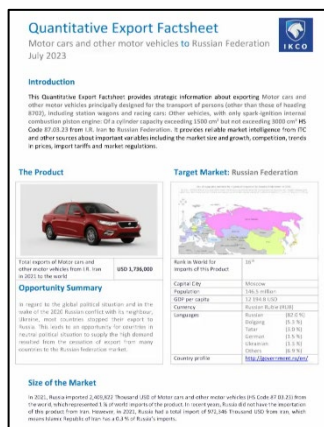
Quantitative Export Factsheet

Motor cars and other motor vehicles to Russian Federation

July 2023

IKCO

Introduction

This Quantitative Export Factsheet provides strategic information about exporting Motor cars and other motor vehicles principally designed for the transport of persons (other than those of heading 8702), including station wagons and racing cars: Other vehicles, with only spark-ignition internal combustion piston engine: Of a cylinder capacity exceeding 1500 cm³ but not exceeding 3000 cm³ HS Code 87.03.23 from I.R. Iran to Russian Federation. It provides reliable market intelligence from ITC and other sources about important variables including the market size and growth, competition, trends in prices, import tariffs and market regulations.

The Product

Total exports of Motor cars and other motor vehicles from I.R. Iran in 2021 to the world | USD 1,736,000

Opportunity Summary

In regard to the global political situation and in the wake of the 2022 Russian conflict with its neighbour, Ukraine, most countries stopped their export to Russia. This leads to an opportunity for countries in neutral political situation to supply the high demand resulted from the cessation of export from many countries to the Russian federation market.

Target Market: Russian Federation

| | |
|---|---|
| Rank in World for imports of this Product | 10th |
| Capital City | Moscow |
| Population | 146.5 million |
| GDP per capita | 12 194.8 USD |
| Currency | Russian Ruble (RUB) |
| Languages | Russian (80.0%) Bolgang (5.3%) Tatar (3.0%) German (1.5%) Ukrainian (1.1%) Others (6.9%) |
| Country profile | http://government.ru/en/ |

Size of the Market

In 2021, Russia imported 2,403,822 Thousand USD of Motor cars and other motor vehicles (HS Code 87.03.23) from the world, which represented 1 % of world imports of the product. In recent years, Russia did not have the importation of the product from Iran. However, in 2021, Russia had a total import of 972,546 Thousand USD from Iran, which means Islamic Republic of Iran has a 0.3 % of Russia's imports.